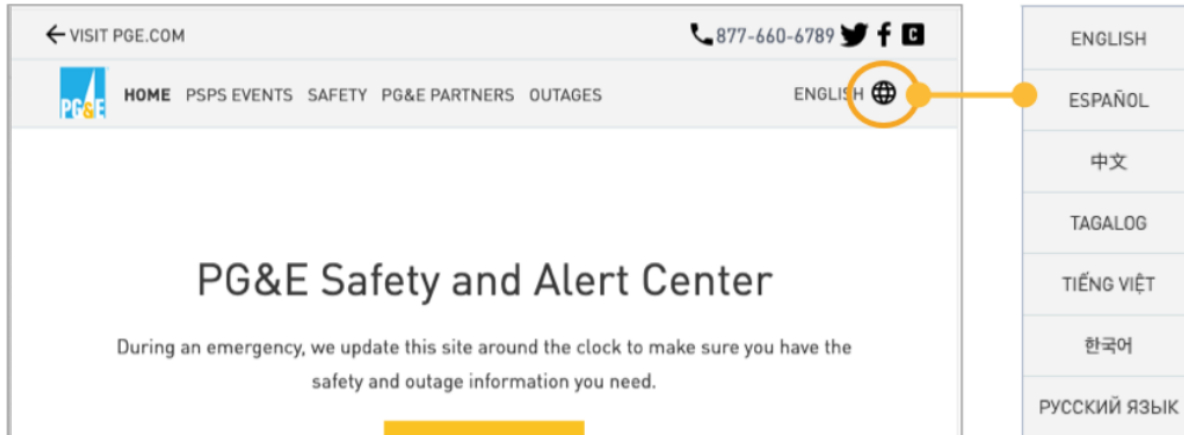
← VISIT PGE.COM

877-660-6789

PG&E

HOME PSPS EVENTS SAFETY PG&E PARTNERS OUTAGES

ENGLISH

PG&E Safety and Alert Center

During an emergency, we update this site around the clock to make sure you have the safety and outage information you need.

ENGLISH
ESPAÑOL
中文
TAGALOG
TIẾNG VIỆT
한국어
РУССКИЙ ЯЗЫК